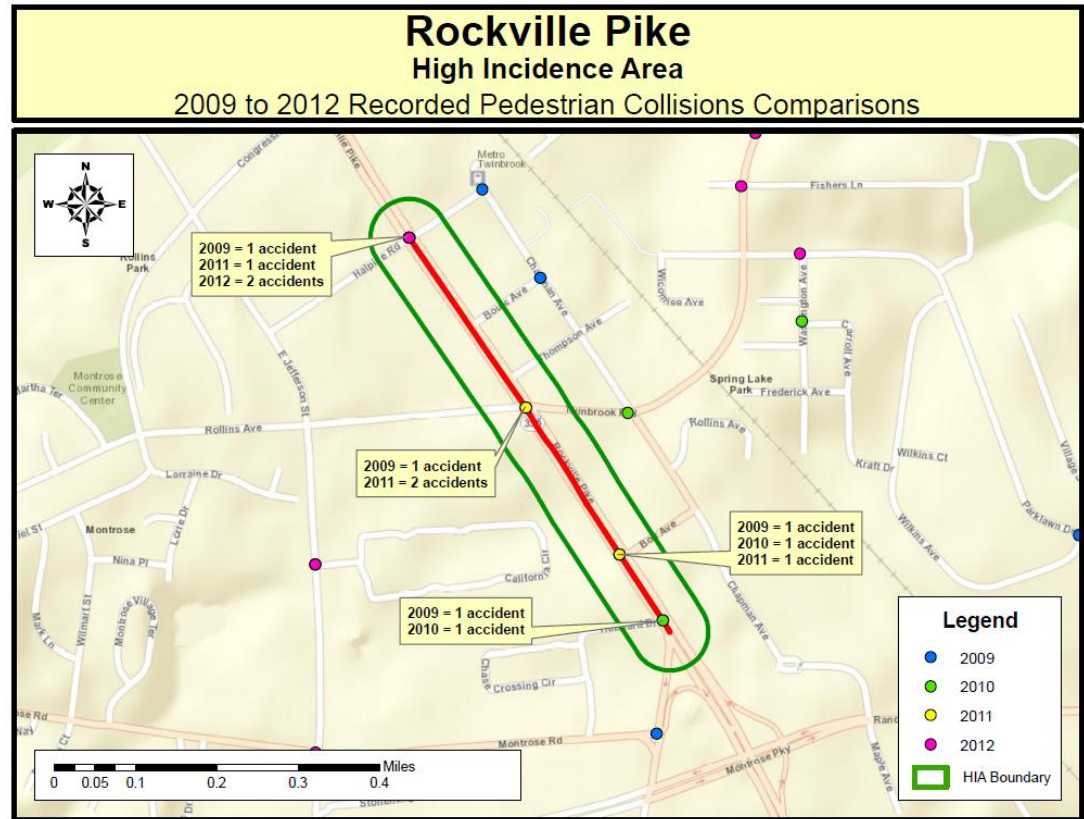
Rockville Pike
High Incidence Area
2009 to 2012 Recorded Pedestrian Collisions Comparisons

N
W
E
S

Congress
ille Pike
Metro Twinbrook
Fishers Ln
Rollins Park
Halpine Rd
Chapman Ave
Wicomico Ave
Bouic Ave
Thompson Ave
Washington St
Carroll Ave
Montrose Community Center
Martha Ter
E Jefferson St
Spring Lake Park
Frederick Ave
Twinbrook Pky
Rollins Ave
Rollins Ave
Rockville Pike
Wilkins Ct
Kraft Dr
Village
Lorraine Dr
Parklawn Dr
Montrose
Lorre Dr
Bouic Ave
Wilkins Ave
Nina Pl
California Cir
Chapman Ave
Wilmart St
Mark Ln
Montrose Village Ter
Hubbard Dr
Chase
Crossing Cir
Montrose Rd
Montrose Pky
Maple Ave
Rand
Stoltenberg

2009 = 1 accident
2011 = 1 accident
2012 = 2 accidents

2009 = 1 accident
2011 = 2 accidents

2009 = 1 accident
2010 = 1 accident
2011 = 1 accident

2009 = 1 accident
2010 = 1 accident

Legend
2009
2010
2011
2012
HIA Boundary

0 0.05 0.1 0.2 0.3 0.4 Miles